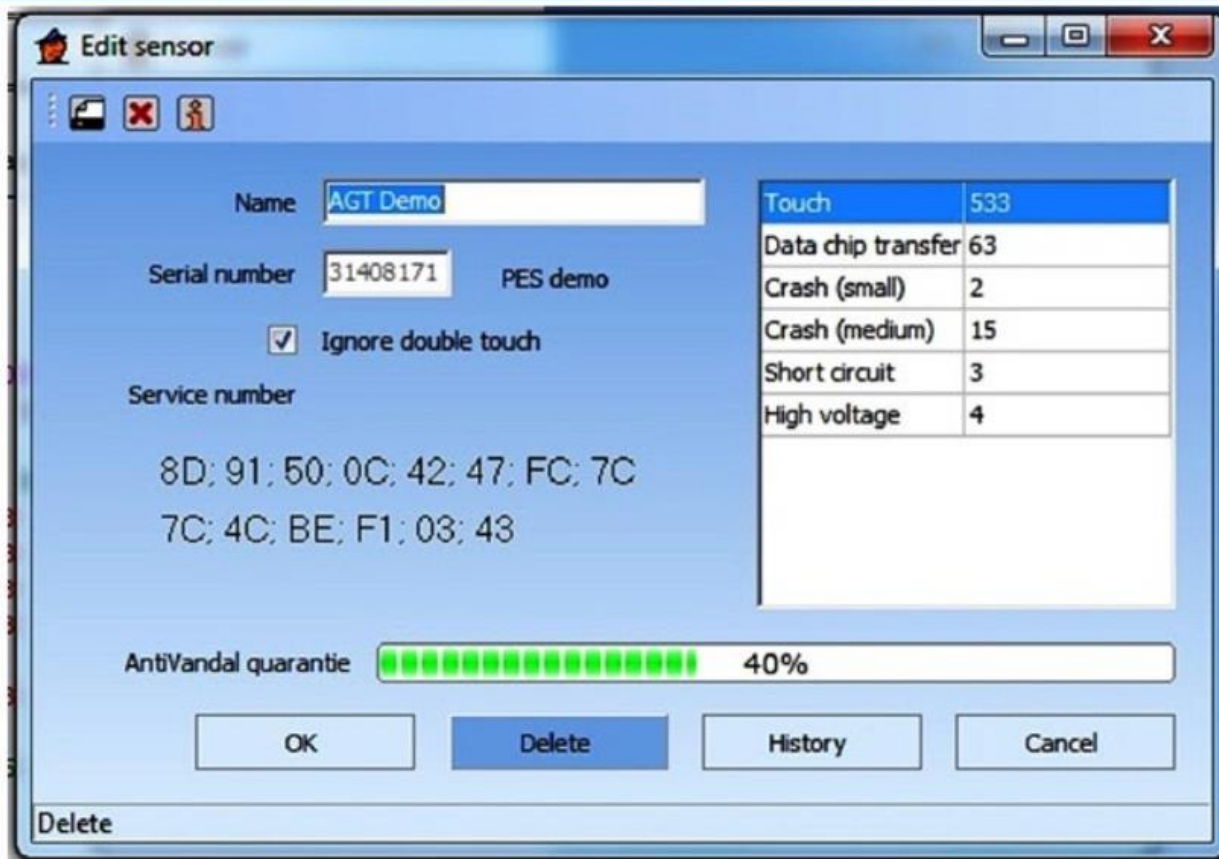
Edit sensor

Name AGT Demo

Serial number 31408171 PES demo

Ignore double touch

Service number

8D; 91; 50; 0C; 42; 47; FC; 7C
7C; 4C; BE; F1; 03; 43

| Touch | 533 |
|---|---|
| Data chip transfer | 63 |
| Crash (small) | 2 |
| Crash (medium) | 15 |
| Short circuit | 3 |
| High voltage | 4 |

AntiVandal quarantie 40%

OK Delete History Cancel

Delete